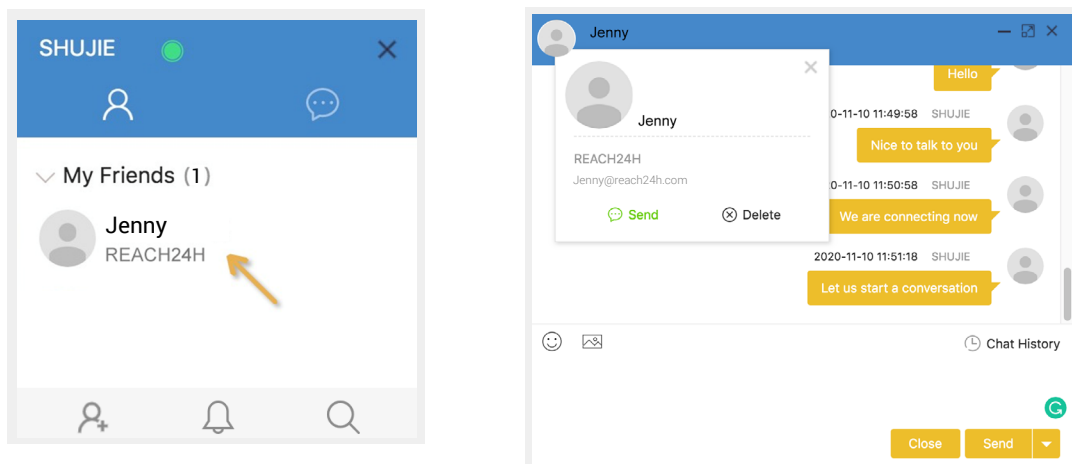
SHUJIE

My Friends (1)

Jenny
REACH24H

Jenny

Jenny

REACH24H
Jenny@reach24h.com

Send
Delete

Hello

0-11-10 11:49:58 SHUJIE

Nice to talk to you

0-11-10 11:50:58 SHUJIE

We are connecting now

2020-11-10 11:51:18 SHUJIE

Let us start a conversation

Chat History

Close
Send